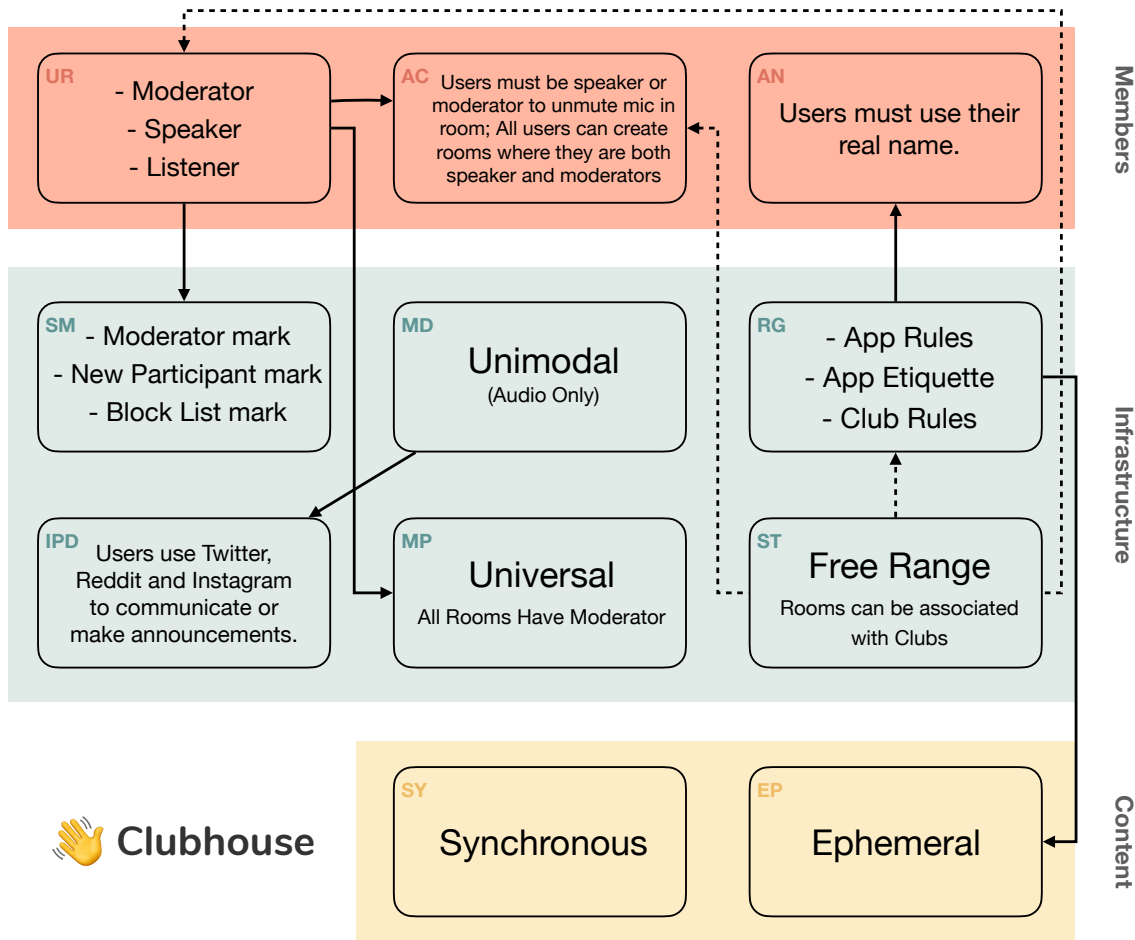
UR
- Moderator
- Speaker
- Listener

AC
Users must be speaker or moderator to unmute mic in room; All users can create rooms where they are both speaker and moderators

AN
Users must use their real name.

Members

SM
- Moderator mark
- New Participant mark
- Block List mark

MD
Unimodal
(Audio Only)

RG
- App Rules
- App Etiquette
- Club Rules

IPD
Users use Twitter, Reddit and Instagram to communicate or make announcements.

MP
Universal
All Rooms Have Moderator

ST
Free Range
Rooms can be associated with Clubs

Infrastructure

Clubhouse

SY
Synchronous

EP
Ephemeral

Content